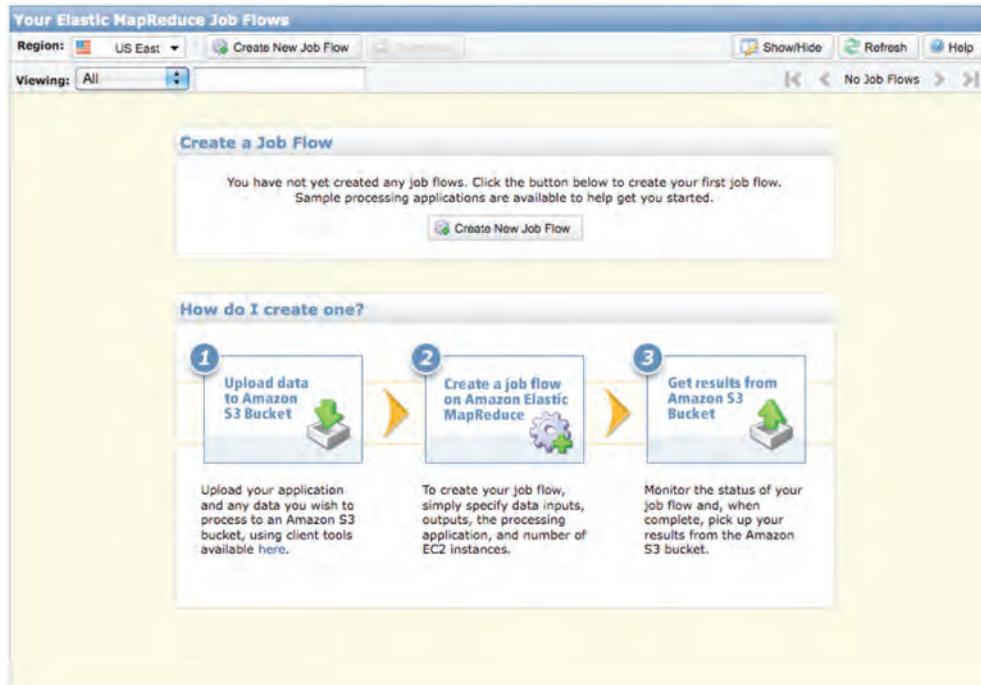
Your Elastic MapReduce Job Flows

Region: US East Create New Job Flow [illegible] Show/Hide Refresh Help

Viewing: All No Job Flows

Create a Job Flow

You have not yet created any job flows. Click the button below to create your first job flow. Sample processing applications are available to help get you started.

Create New Job Flow

How do I create one?

1 Upload data to Amazon S3 Bucket

2 Create a job flow on Amazon Elastic MapReduce

3 Get results from Amazon S3 Bucket

Upload your application and any data you wish to process to an Amazon S3 bucket, using client tools available here.

To create your job flow, simply specify data inputs, outputs, the processing application, and number of EC2 instances.

Monitor the status of your job flow and, when complete, pick up your results from the Amazon S3 bucket.